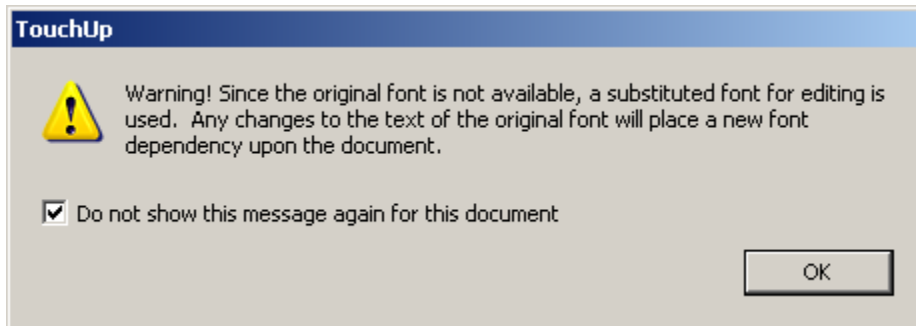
TouchUp

Warning! Since the original font is not available, a substituted font for editing is used. Any changes to the text of the original font will place a new font dependency upon the document.

Do not show this message again for this document

OK